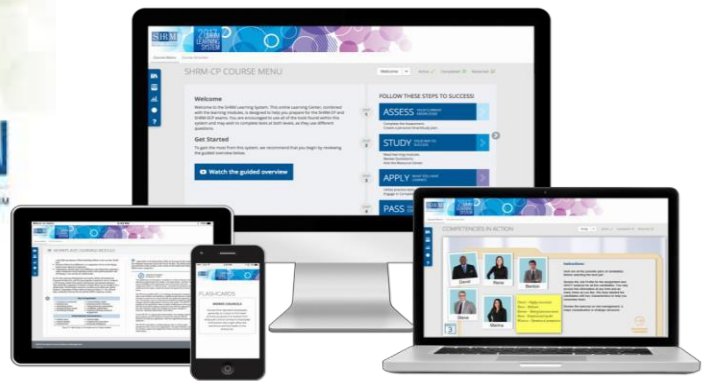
SHRM

SHRM-CP COURSE MENU

Welcome

Welcome to the SHRM Learning System. This online Learning Center, combined with the learning modules, is designed to help you prepare for the SHRM-CP and SHRM-SCP exams. You are encouraged to use all of the tools found within this system and may wish to complete tests at both levels, as they use different questions.

Get Started

To gain the most from this system, we recommend that you begin by reviewing the guided overview below.

Watch the guided overview

FOLLOW THESE STEPS TO SUCCESS!

ASSESS

STUDY

APPLY

PASS

COMPETENCIES IN ACTION

David

Paula

Stefan

Steve

Marina

FLASHCARDS

WORKS COUNCILS